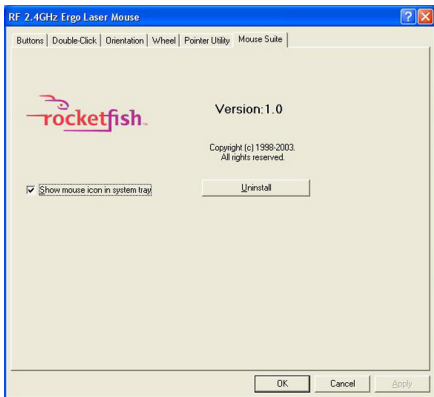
RF 2.4GHz Ergo Laser Mouse

Buttons | Double-Click | Orientation | Wheel | Pointer Utility | Mouse Suite

rocketfish

Version:1.0

Copyright (c) 1998-2003.
All rights reserved.

Show mouse icon in system tray

Uninstall

OK Cancel Apply